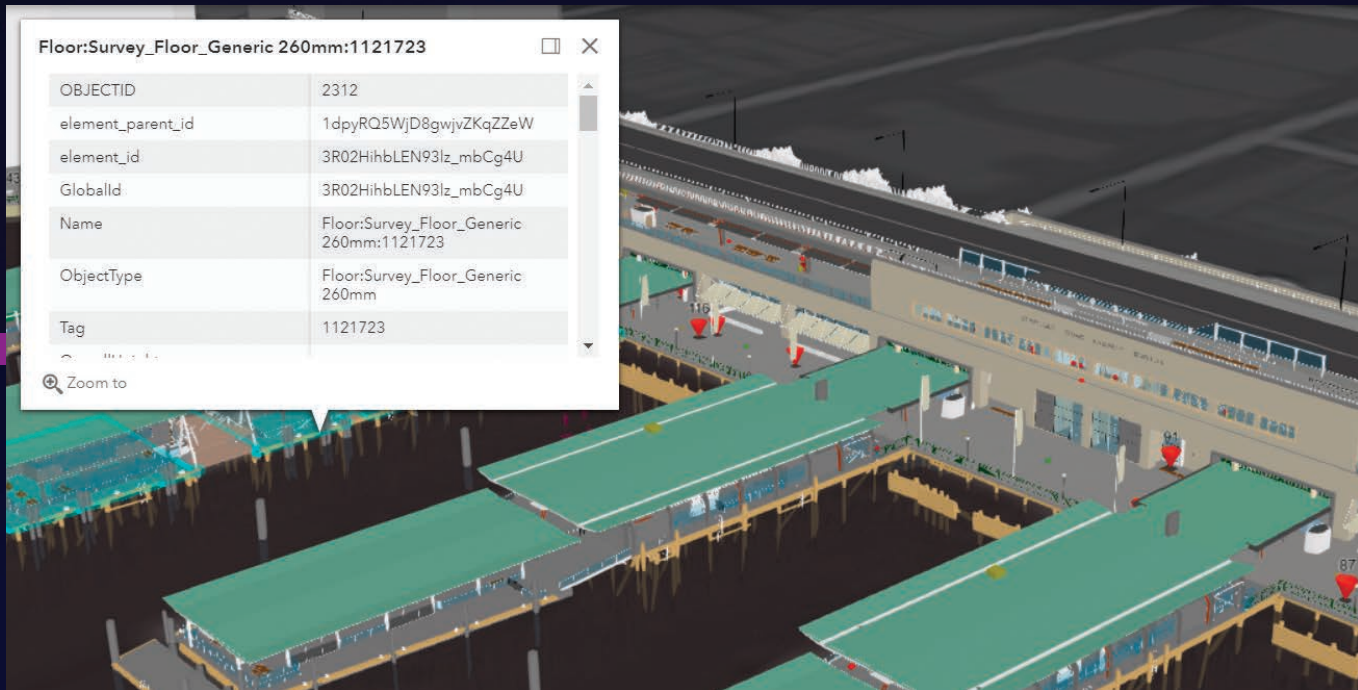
Floor:Survey_Floor_Generic 260mm:1121723

| OBJECTID | 2312 |
|---|---|
| element_parent_id | 1dpyRQ5WjD8gwjvZKqZZeW |
| element_id | 3R02HihbLEN93lz_mbCg4U |
| GlobalId | 3R02HihbLEN93lz_mbCg4U |
| Name | Floor:Survey_Floor_Generic 260mm:1121723 |
| ObjectType | Floor:Survey_Floor_Generic 260mm |
| Tag | 1121723 |

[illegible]

Zoom to

116

91

87